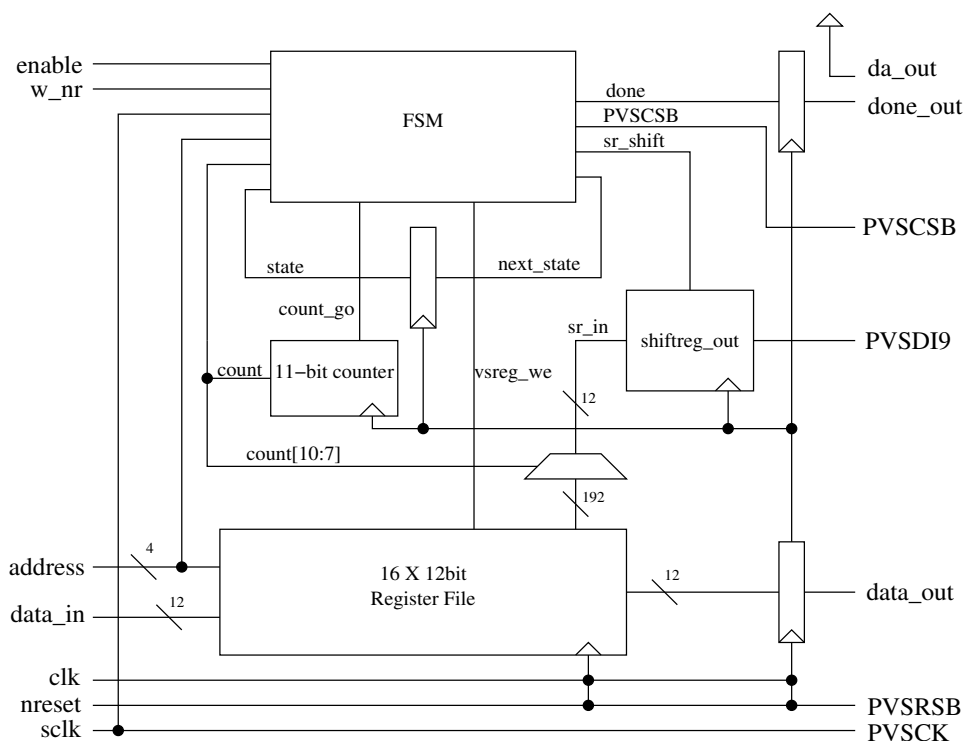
enable
w_nr
FSM
done
PVSCSB
sr_shift
da_out
done_out
PVSCSB
state
next_state
count_go
sr_in
shiftreg_out
PVSDI9
count
11−bit counter
vsreg_we
12
count[10:7]
192
address
4
16 X 12bit
Register File
12
data_out
data_in
12
clk
nreset
PVSRSB
sclk
PVSCK